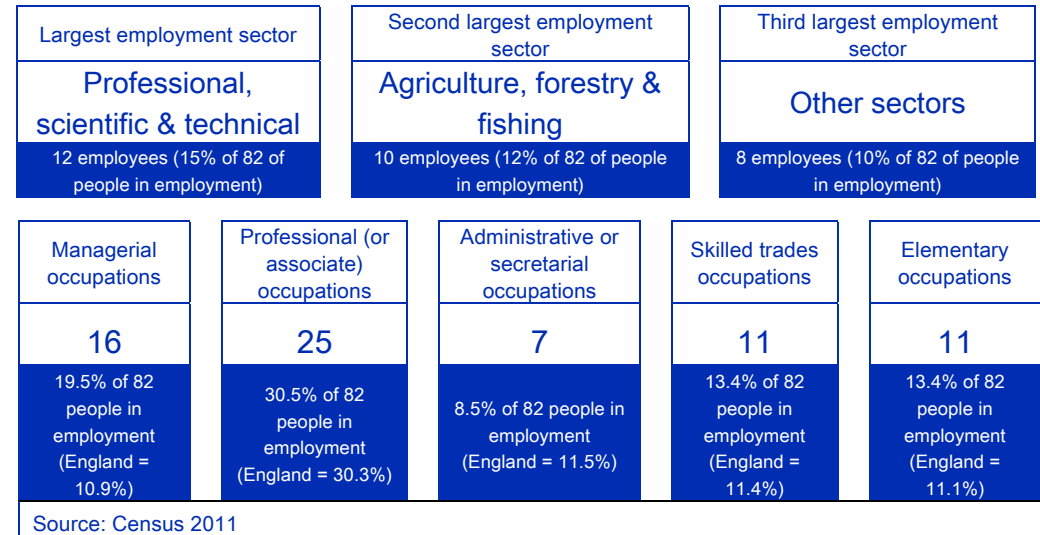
Largest employment sector

Professional, scientific & technical

12 employees (15% of 82 of people in employment)

Second largest employment sector

Agriculture, forestry & fishing

10 employees (12% of 82 of people in employment)

Third largest employment sector

Other sectors

8 employees (10% of 82 of people in employment)

Managerial occupations

16

19.5% of 82 people in employment (England = 10.9%)

Professional (or associate) occupations

25

30.5% of 82 people in employment (England = 30.3%)

Administrative or secretarial occupations

7

8.5% of 82 people in employment (England = 11.5%)

Skilled trades occupations

11

13.4% of 82 people in employment (England = 11.4%)

Elementary occupations

11

13.4% of 82 people in employment (England = 11.1%)

Source: Census 2011